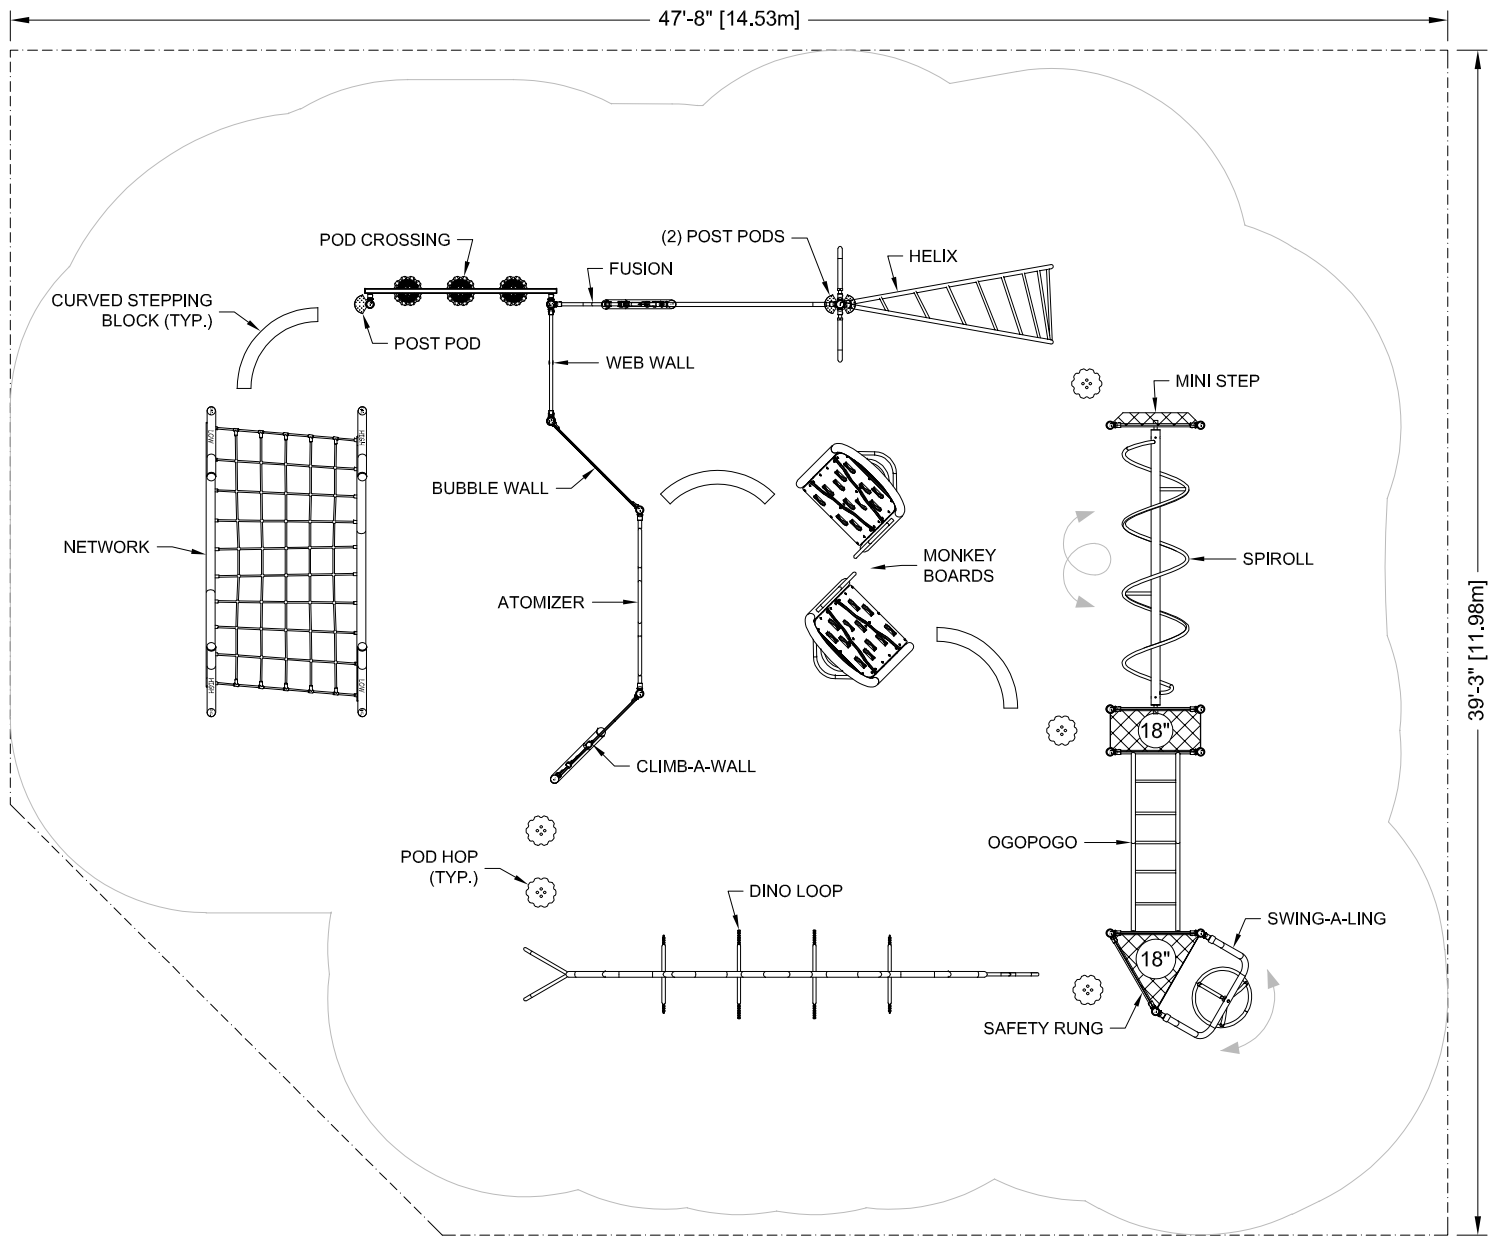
47'-8" [14.53m]

39'-3" [11.98m]

POD CROSSING

(2) POST PODS

FUSION

HELIX

CURVED STEPPING BLOCK (TYP.)

POST POD

WEB WALL

MINI STEP

BUBBLE WALL

NETWORK

MONKEY BOARDS

SPIROLL

ATOMIZER

18"

CLIMB-A-WALL

OGOPOGO

POD HOP (TYP.)

DINO LOOP

SWING-A-LING

18"

SAFETY RUNG

LOW

HIGH

HIGH

LOW